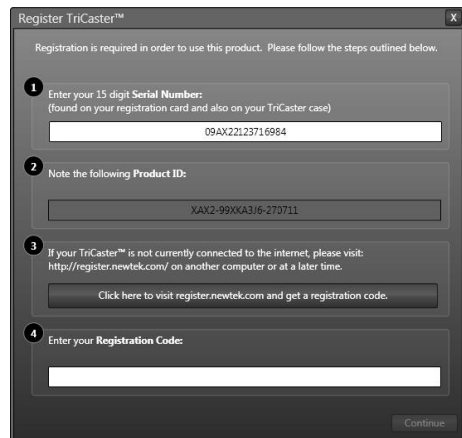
Register TriCaster™

X

Registration is required in order to use this product. Please follow the steps outlined below.

1 Enter your 15 digit **Serial Number:**
(found on your registration card and also on your TriCaster case)

09AX22123716984

2 Note the following **Product ID:**

XAX2-99XKA3J6-270711

3 If your TriCaster™ is not currently connected to the internet, please visit:
http://register.newtek.com/ on another computer or at a later time.

Click here to visit register.newtek.com and get a registration code.

4 Enter your **Registration Code:**

Continue